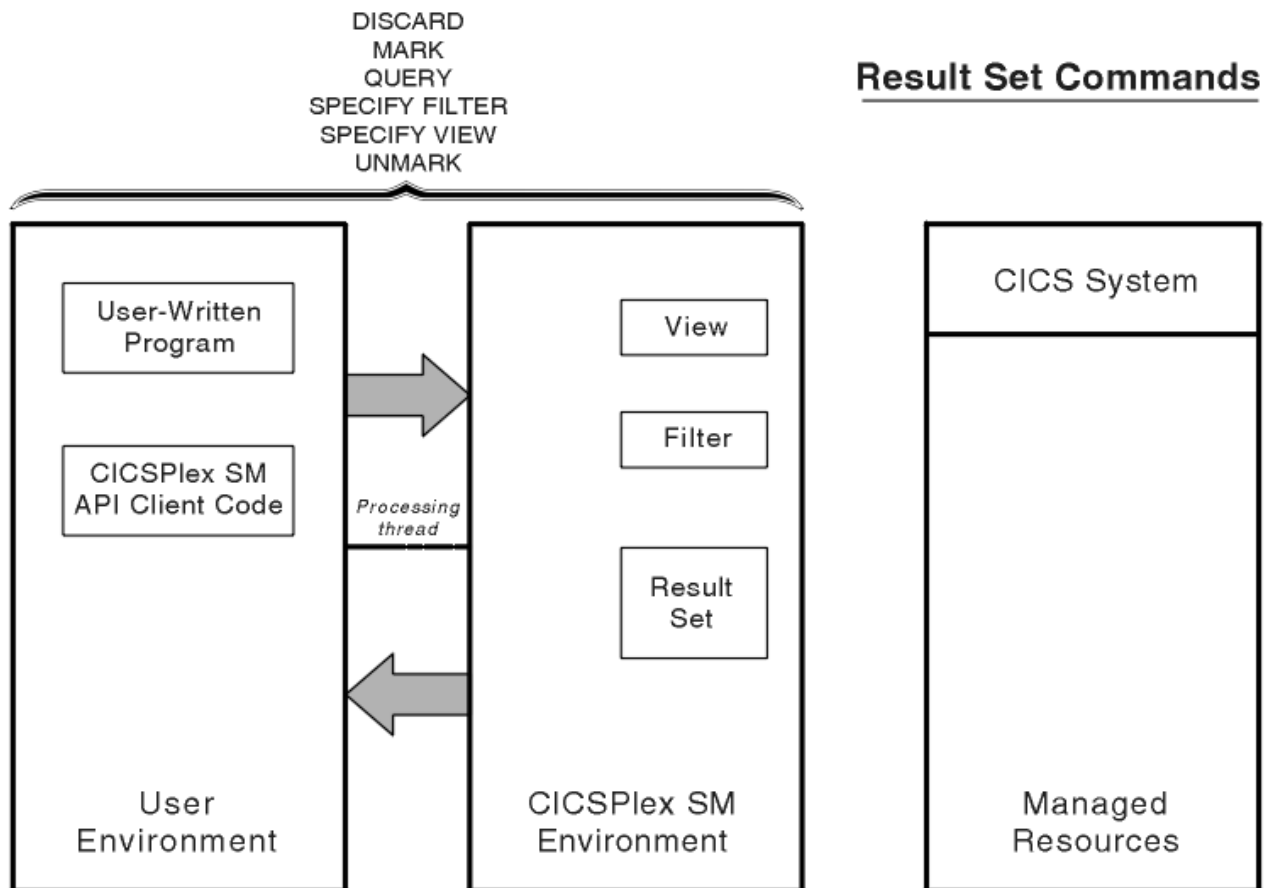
DISCARD
MARK
QUERY
SPECIFY FILTER
SPECIFY VIEW
UNMARK

Result Set Commands

User-Written Program

CICSPlex SM API Client Code

Processing thread

User Environment

View

Filter

Result Set

CICSPlex SM Environment

CICS System

Managed Resources